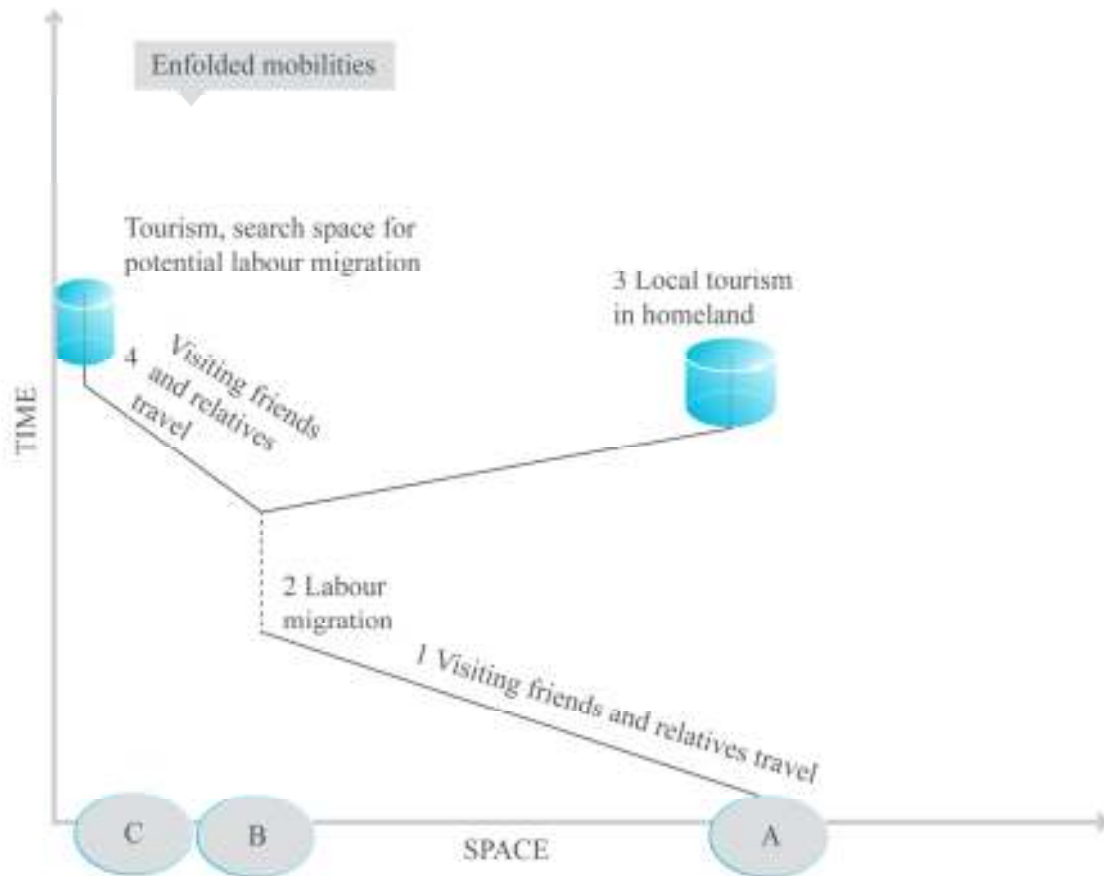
Enfolded mobilities

Tourism, search space for potential labour migration

3 Local tourism in homeland

4 Visiting friends and relatives travel

TIME

2 Labour migration

1 Visiting friends and relatives travel

C

B

SPACE

A